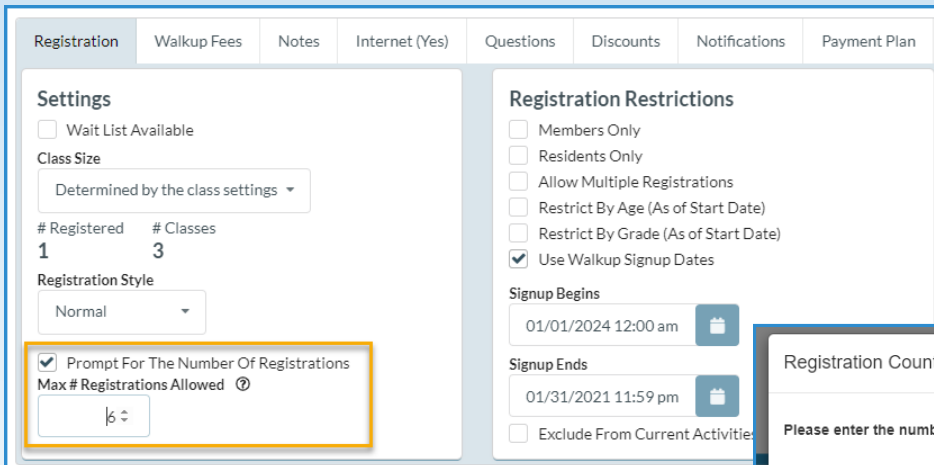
Registration | Walkup Fees | Notes | Internet (Yes) | Questions | Discounts | Notifications | Payment Plan

Settings

Wait List Available

Class Size

Determined by the class settings

# Registered
1

# Classes
3

Registration Style

Normal

Prompt For The Number Of Registrations

Max # Registrations Allowed

6

Registration Restrictions

Members Only

Residents Only

Allow Multiple Registrations

Restrict By Age (As of Start Date)

Restrict By Grade (As of Start Date)

Use Walkup Signup Dates

Signup Begins

01/01/2024 12:00 am

Signup Ends

01/31/2021 11:59 pm

Exclude From Current Activitie

Registration Coun

Please enter the numb